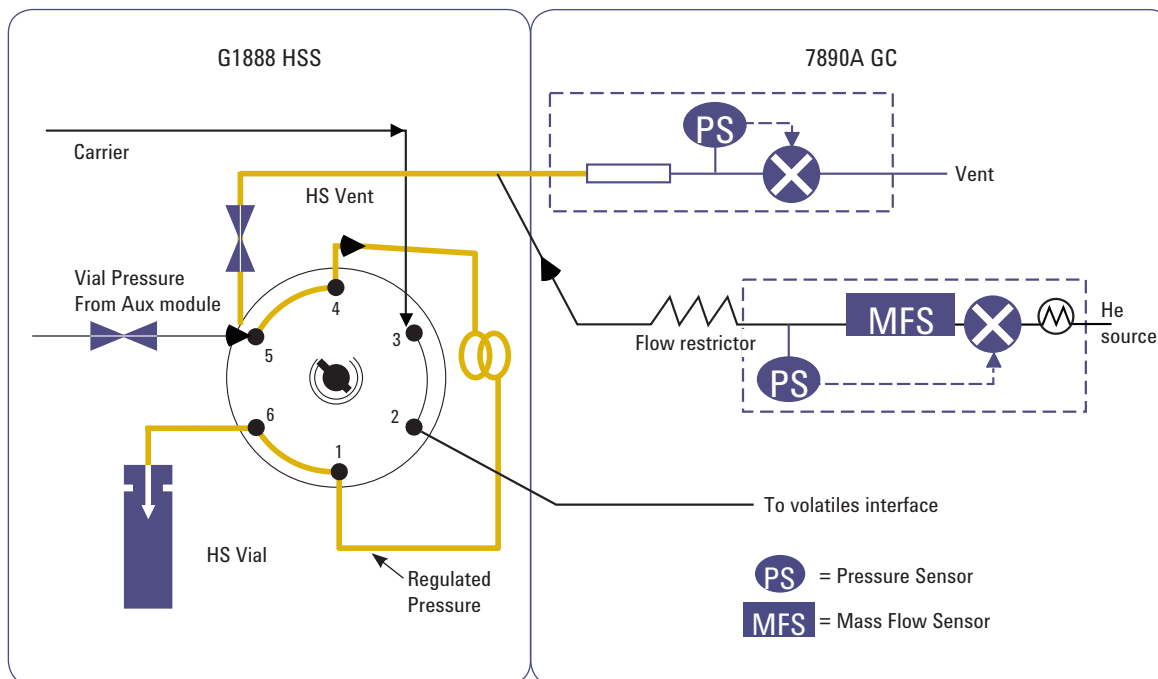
G1888 HSS

7890A GC

Carrier

PS

HS Vent

Vent

Vial Pressure From Aux module

4

3

5

MFS

He source

Flow restrictor

PS

6

2

1

To volatiles interface

HS Vial

Regulated Pressure

PS = Pressure Sensor

MFS = Mass Flow Sensor